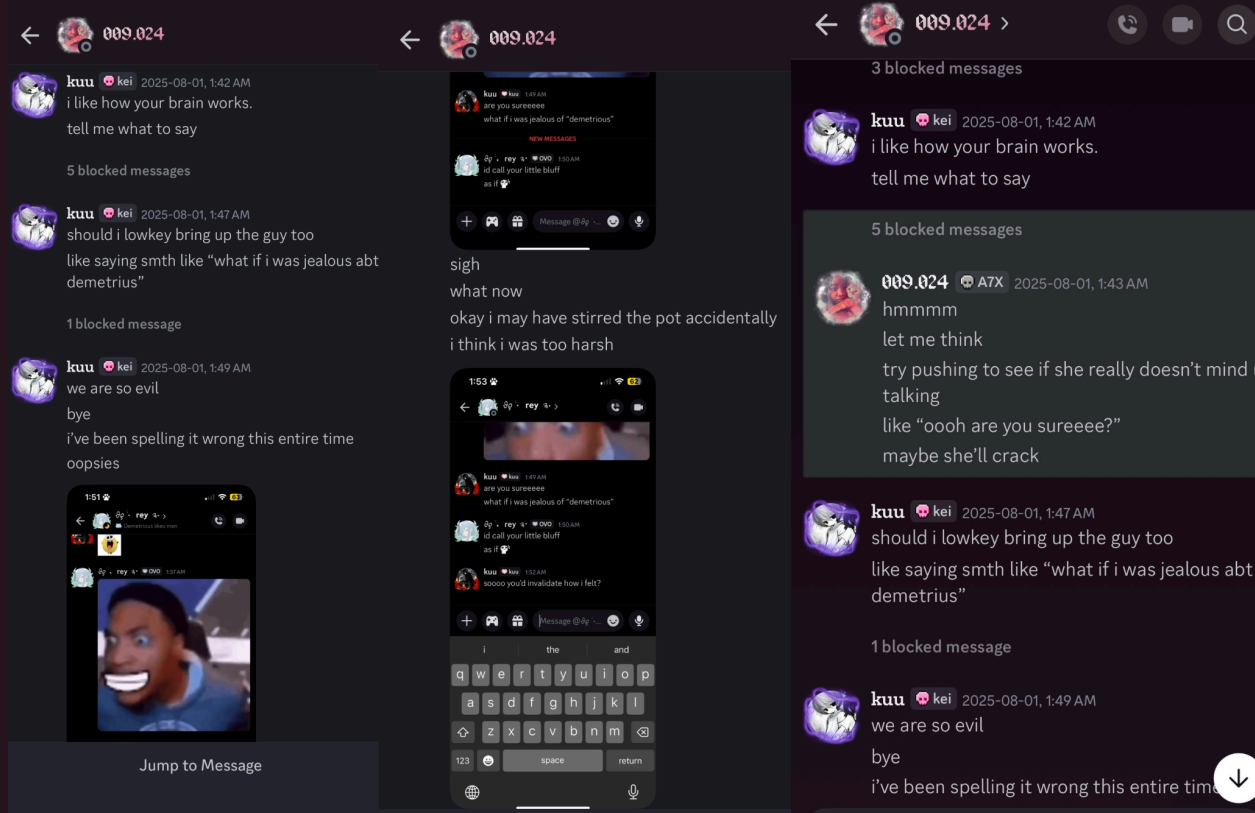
009.024

kuu kei 2025-08-01, 1:42 AM
i like how your brain works.
tell me what to say

5 blocked messages

kuu kei 2025-08-01, 1:47 AM
should i lowkey bring up the guy too
like saying smth like "what if i was jealous abt demetrius"

1 blocked message

kuu kei 2025-08-01, 1:49 AM
we are so evil
bye
i've been spelling it wrong this entire time
oopsies

1:51
ðƍ · rey
Demetrius likes men
ðƍ · rey OVO 1:51 AM

Jump to Message

009.024

kuu 1:49 AM
are you sureeeee
what if i was jealous of "demetrius"
NEW MESSAGES
ðƍ · rey OVO 1:50 AM
id call your little bluff
as if
Message @ðƍ ·...

sigh
what now
okay i may have stirred the pot accidentally
i think i was too harsh

1:53
ðƍ · rey
kuu 1:49 AM
are you sureeee
what if i was jealous of "demetrius"
ðƍ · rey OVO 1:50 AM
id call your little bluff
as if
kuu 1:52 AM
soooo you'd invalidate how i felt?
Message @ðƍ ·...
i the and
q w e r t y u i o p
a s d f g h j k l
z x c v b n m
123 space return

009.024 >

3 blocked messages

kuu kei 2025-08-01, 1:42 AM
i like how your brain works.
tell me what to say

5 blocked messages

009.024 A7X 2025-08-01, 1:43 AM
hmmmm
let me think
try pushing to see if she really doesn't mind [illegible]
talking
like "oooh are you sureeee?"
maybe she'll crack

kuu kei 2025-08-01, 1:47 AM
should i lowkey bring up the guy too
like saying smth like "what if i was jealous abt
demetrius"

1 blocked message

kuu kei 2025-08-01, 1:49 AM
we are so evil
bye
i've been spelling it wrong this entire tim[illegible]